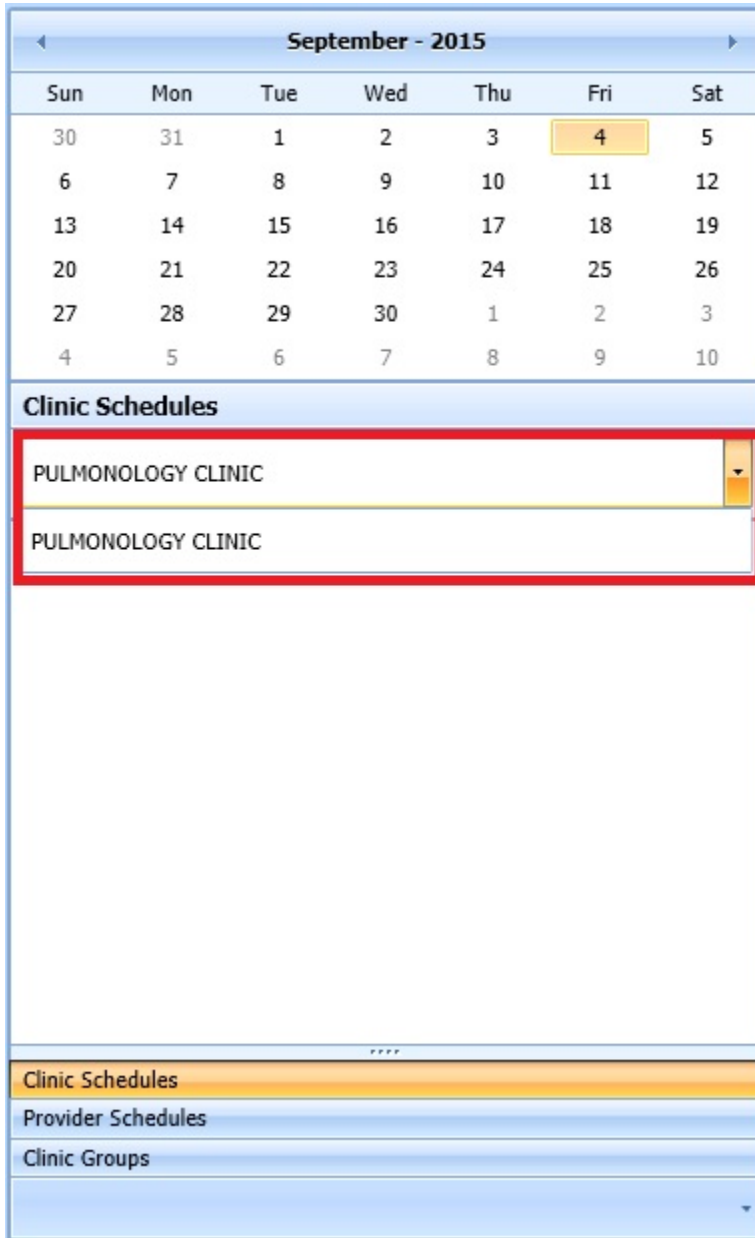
September - 2015

| Sun | Mon | Tue | Wed | Thu | Fri | Sat |
|---|---|---|---|---|---|---|
| 30 | 31 | 1 | 2 | 3 | 4 | 5 |
| 6 | 7 | 8 | 9 | 10 | 11 | 12 |
| 13 | 14 | 15 | 16 | 17 | 18 | 19 |
| 20 | 21 | 22 | 23 | 24 | 25 | 26 |
| 27 | 28 | 29 | 30 | 1 | 2 | 3 |
| 4 | 5 | 6 | 7 | 8 | 9 | 10 |

Clinic Schedules

PULMONOLOGY CLINIC

PULMONOLOGY CLINIC

Clinic Schedules

Provider Schedules

Clinic Groups